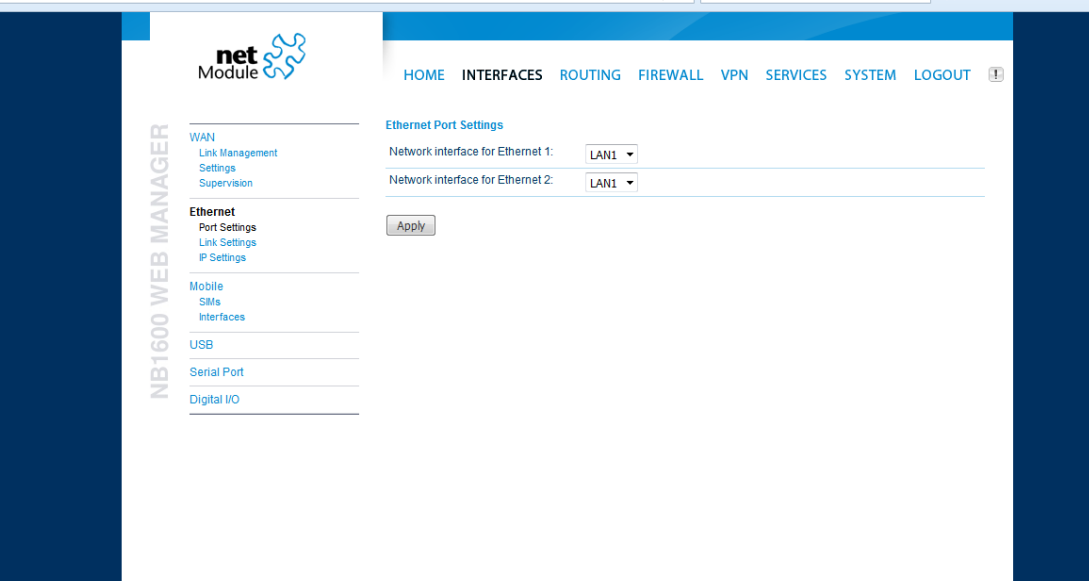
net Module

HOME INTERFACES ROUTING FIREWALL VPN SERVICES SYSTEM LOGOUT !

NB1600 WEB MANAGER

WAN
Link Management
Settings
Supervision

Ethernet
Port Settings
Link Settings
IP Settings

Mobile
SIMs
Interfaces

USB

Serial Port

Digital I/O

Ethernet Port Settings

| Network interface for Ethernet 1: | LAN1 |
|---|---|
| Network interface for Ethernet 2: | LAN1 |

Apply